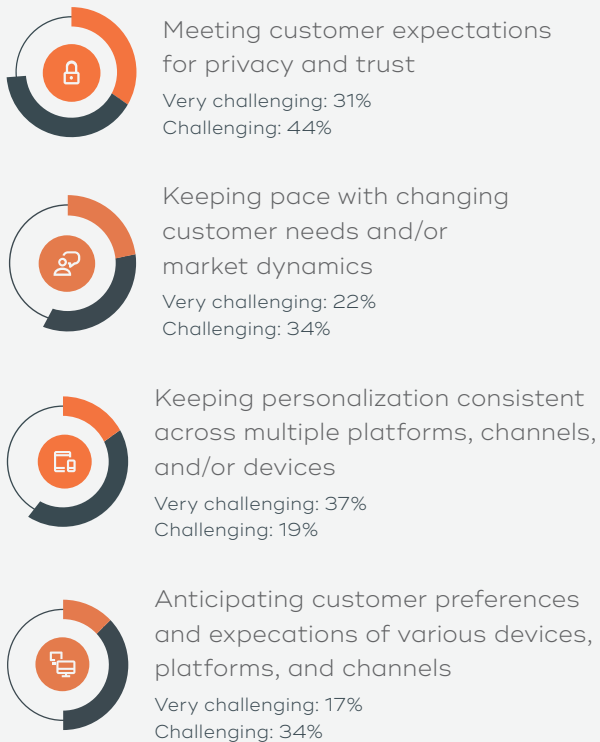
Meeting customer expectations for privacy and trust
Very challenging: 31%
Challenging: 44%

Keeping pace with changing customer needs and/or market dynamics
Very challenging: 22%
Challenging: 34%

Keeping personalization consistent across multiple platforms, channels, and/or devices
Very challenging: 37%
Challenging: 19%

Anticipating customer preferences and expecations of various devices, platforms, and channels
Very challenging: 17%
Challenging: 34%